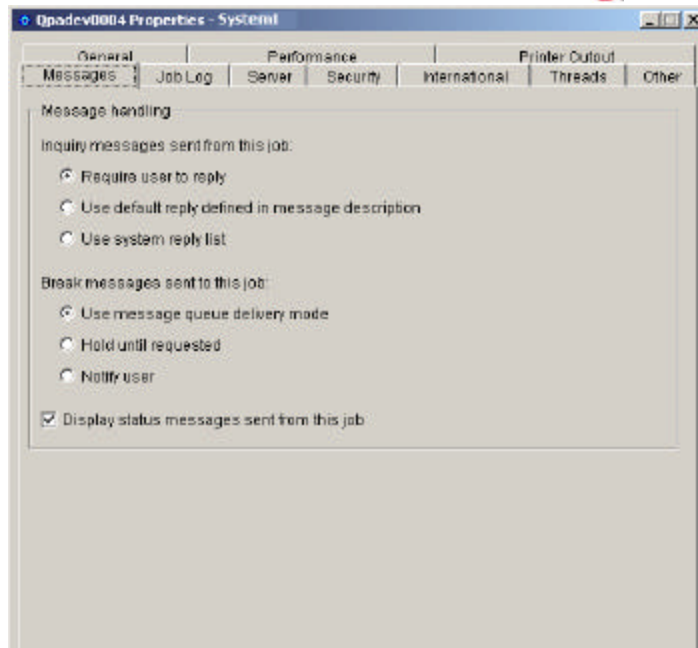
Qpadev0004 Properties - Systeml

General | Performance | Printer Output
Messages | Job Log | Server | Security | International | Threads | Other

Message handling

Inquiry messages sent from this job:

Require user to reply

Use default reply defined in message description

Use system reply list

Break messages sent to this job:

Use message queue delivery mode

Hold until requested

Notify user

Display status messages sent from this job